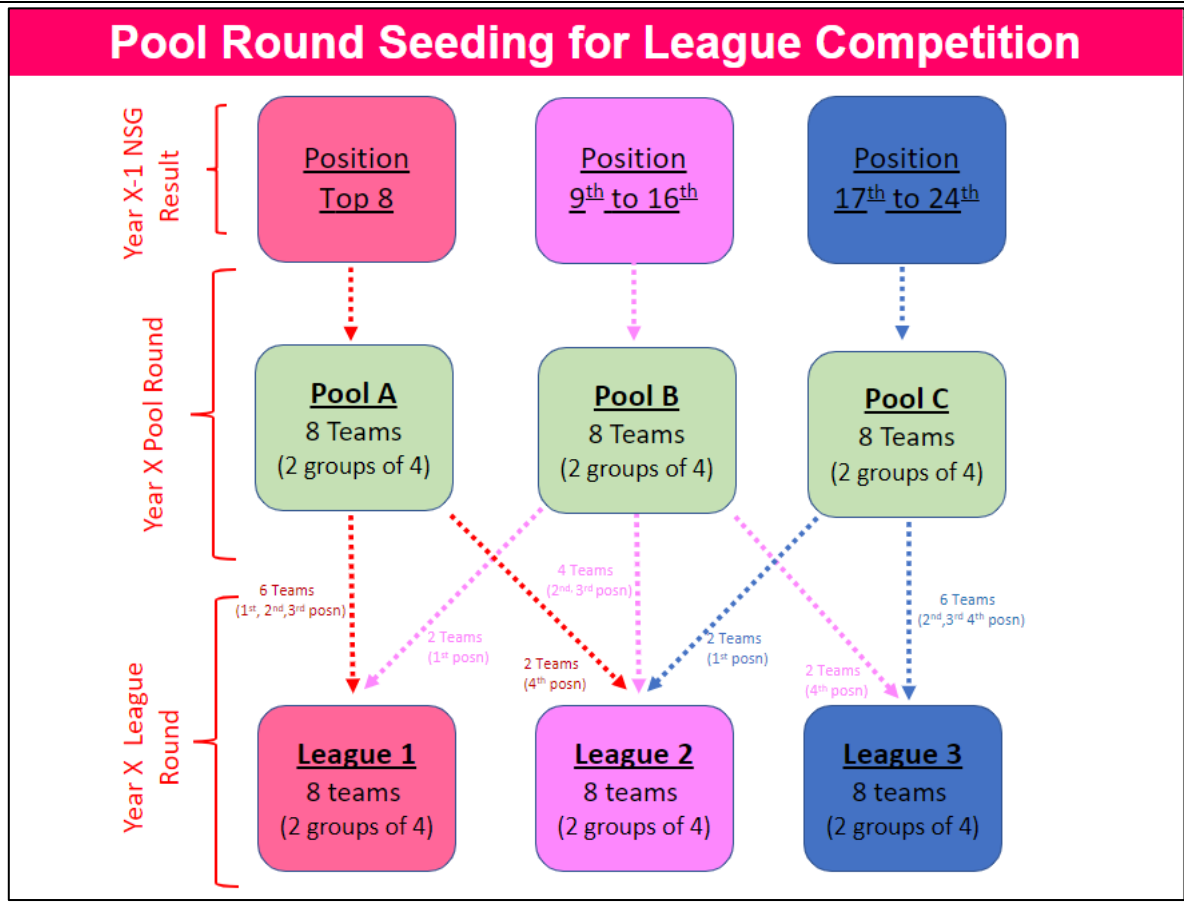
Pool Round Seeding for League Competition

Year X-1 NSG Result

Position
Top 8

Position
$9^{th}$ to $16^{th}$

Position
$17^{th}$ to $24^{th}$

Year X Pool Round

Pool A
8 Teams
(2 groups of 4)

Pool B
8 Teams
(2 groups of 4)

Pool C
8 Teams
(2 groups of 4)

6 Teams
($1^{st}$, $2^{nd}$,$3^{rd}$ posn)

2 Teams
($1^{st}$ posn)

4 Teams
($2^{nd}$, $3^{rd}$ posn)

2 Teams
($4^{th}$ posn)

2 Teams
($1^{st}$ posn)

2 Teams
($4^{th}$ posn)

6 Teams
($2^{nd}$,$3^{rd}$ $4^{th}$ posn)

Year X League Round

League 1
8 teams
(2 groups of 4)

League 2
8 teams
(2 groups of 4)

League 3
8 teams
(2 groups of 4)